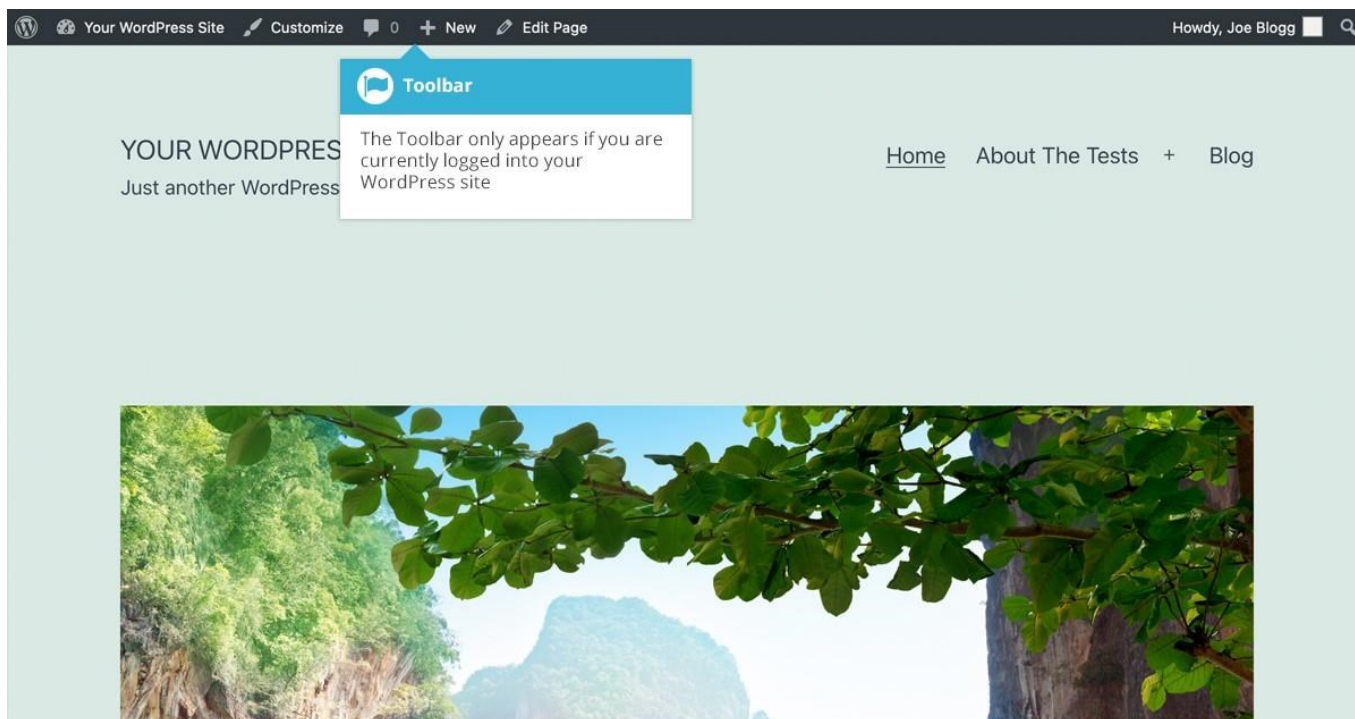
Your WordPress Site Customize 0 + New Edit Page

Howdy, Joe Blogg

Toolbar

The Toolbar only appears if you are currently logged into your WordPress site

YOUR WORDPRES

Just another WordPress

Home About The Tests + Blog